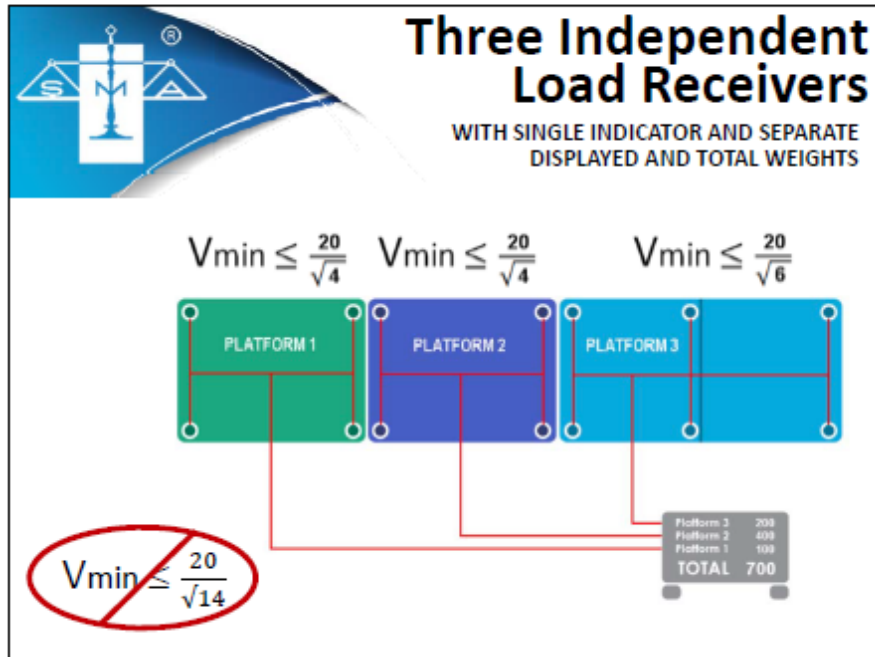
S M A ®

Three Independent Load Receivers

WITH SINGLE INDICATOR AND SEPARATE DISPLAYED AND TOTAL WEIGHTS

$\text{Vmin} \leq \frac{20}{\sqrt{4}}$ $\text{Vmin} \leq \frac{20}{\sqrt{4}}$ $\text{Vmin} \leq \frac{20}{\sqrt{6}}$

PLATFORM 1

PLATFORM 2

PLATFORM 3

| | |
|---|---|
| Platform 3 | 200 |
| Platform 2 | 400 |
| Platform 1 | 100 |
| TOTAL | 700 |

$\text{Vmin} \leq \frac{20}{\sqrt{14}}$